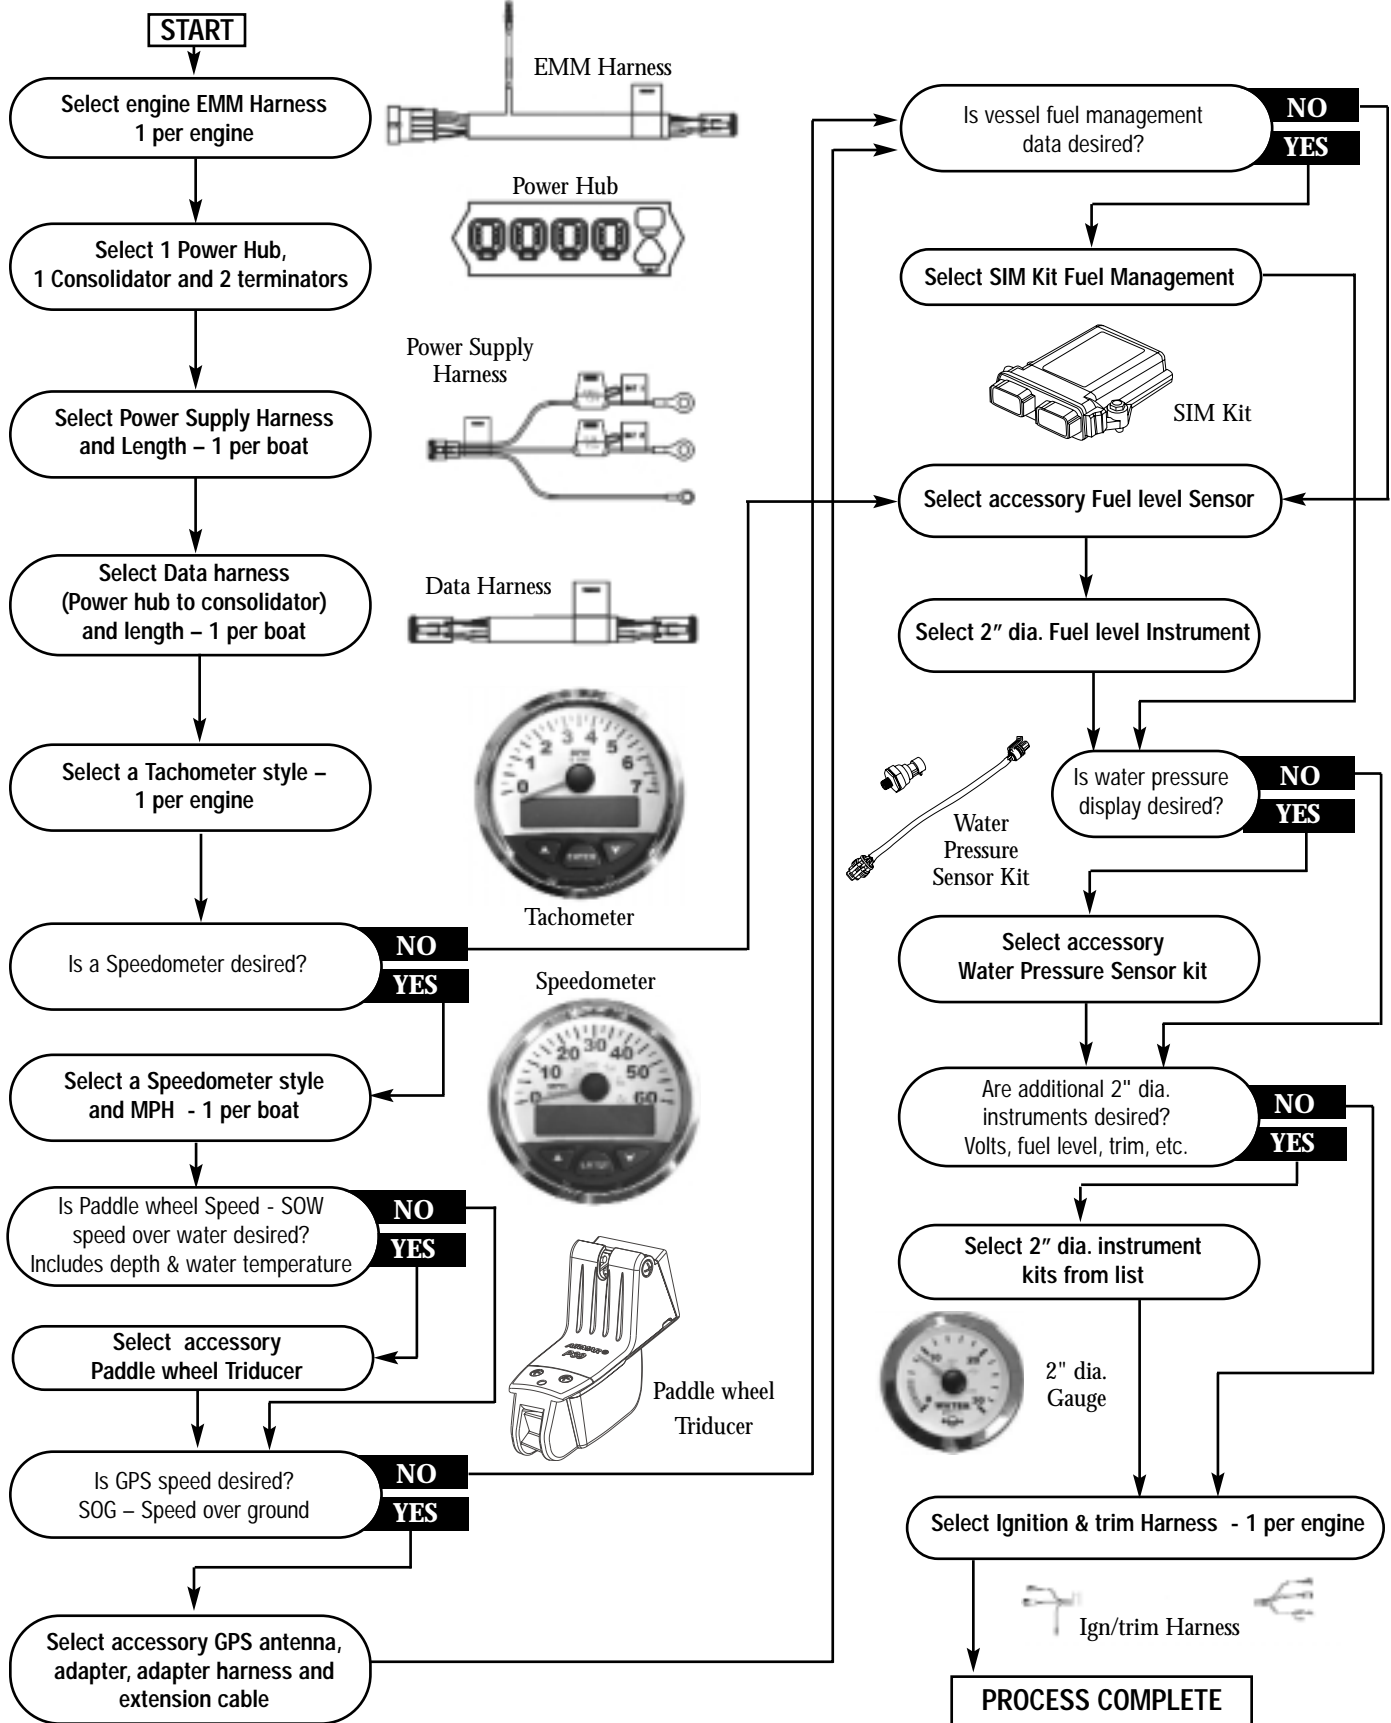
START

Select engine EMM Harness 1 per engine

EMM Harness

Select 1 Power Hub, 1 Consolidator and 2 terminators

Power Hub

Select Power Supply Harness and Length – 1 per boat

Power Supply Harness

Select Data harness (Power hub to consolidator) and length – 1 per boat

Data Harness

Select a Tachometer style – 1 per engine

Tachometer

Is a Speedometer desired?
NO
YES

Speedometer

Select a Speedometer style and MPH - 1 per boat

Is Paddle wheel Speed - SOW speed over water desired? Includes depth & water temperature
NO
YES

Select accessory Paddle wheel Triducer

Paddle wheel Triducer

Is GPS speed desired? SOG – Speed over ground
NO
YES

Select accessory GPS antenna, adapter, adapter harness and extension cable

Is vessel fuel management data desired?
NO
YES

Select SIM Kit Fuel Management

SIM Kit

Select accessory Fuel level Sensor

Select 2″ dia. Fuel level Instrument

Water Pressure Sensor Kit

Is water pressure display desired?
NO
YES

Select accessory Water Pressure Sensor kit

Are additional 2" dia. instruments desired? Volts, fuel level, trim, etc.
NO
YES

Select 2″ dia. instrument kits from list

2" dia. Gauge

Select Ignition & trim Harness - 1 per engine

Ign/trim Harness

PROCESS COMPLETE